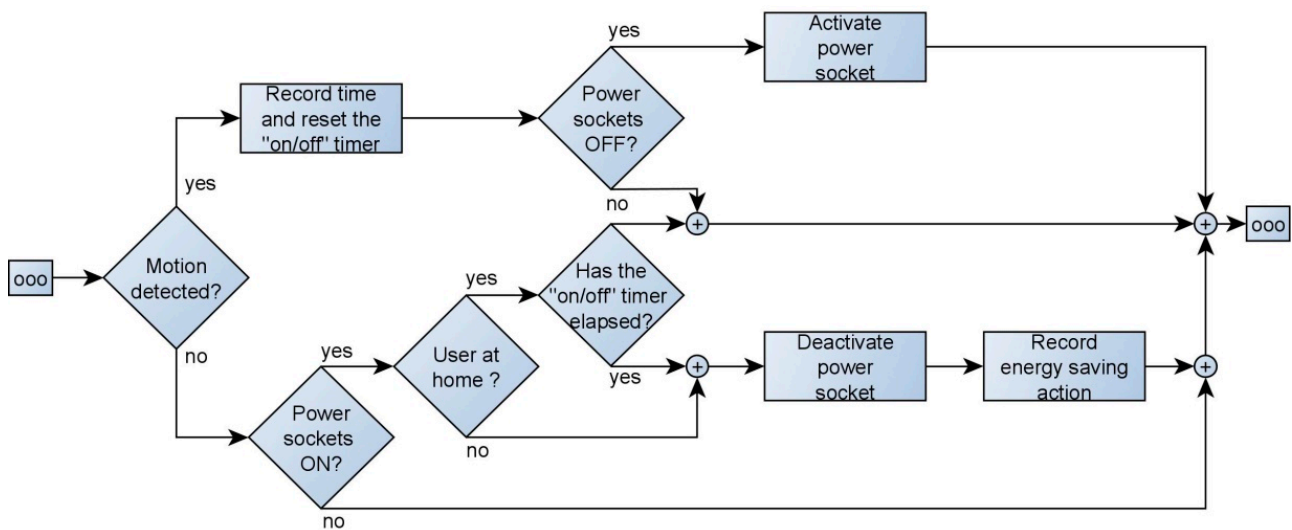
ooo

Motion detected?

yes

Record time and reset the "on/off" timer

yes

Power sockets OFF?

Activate power socket

no

ooo

no

yes

Power sockets ON?

yes

User at home ?

no

Has the "on/off" timer elapsed?

yes

Deactivate power socket

Record energy saving action

no